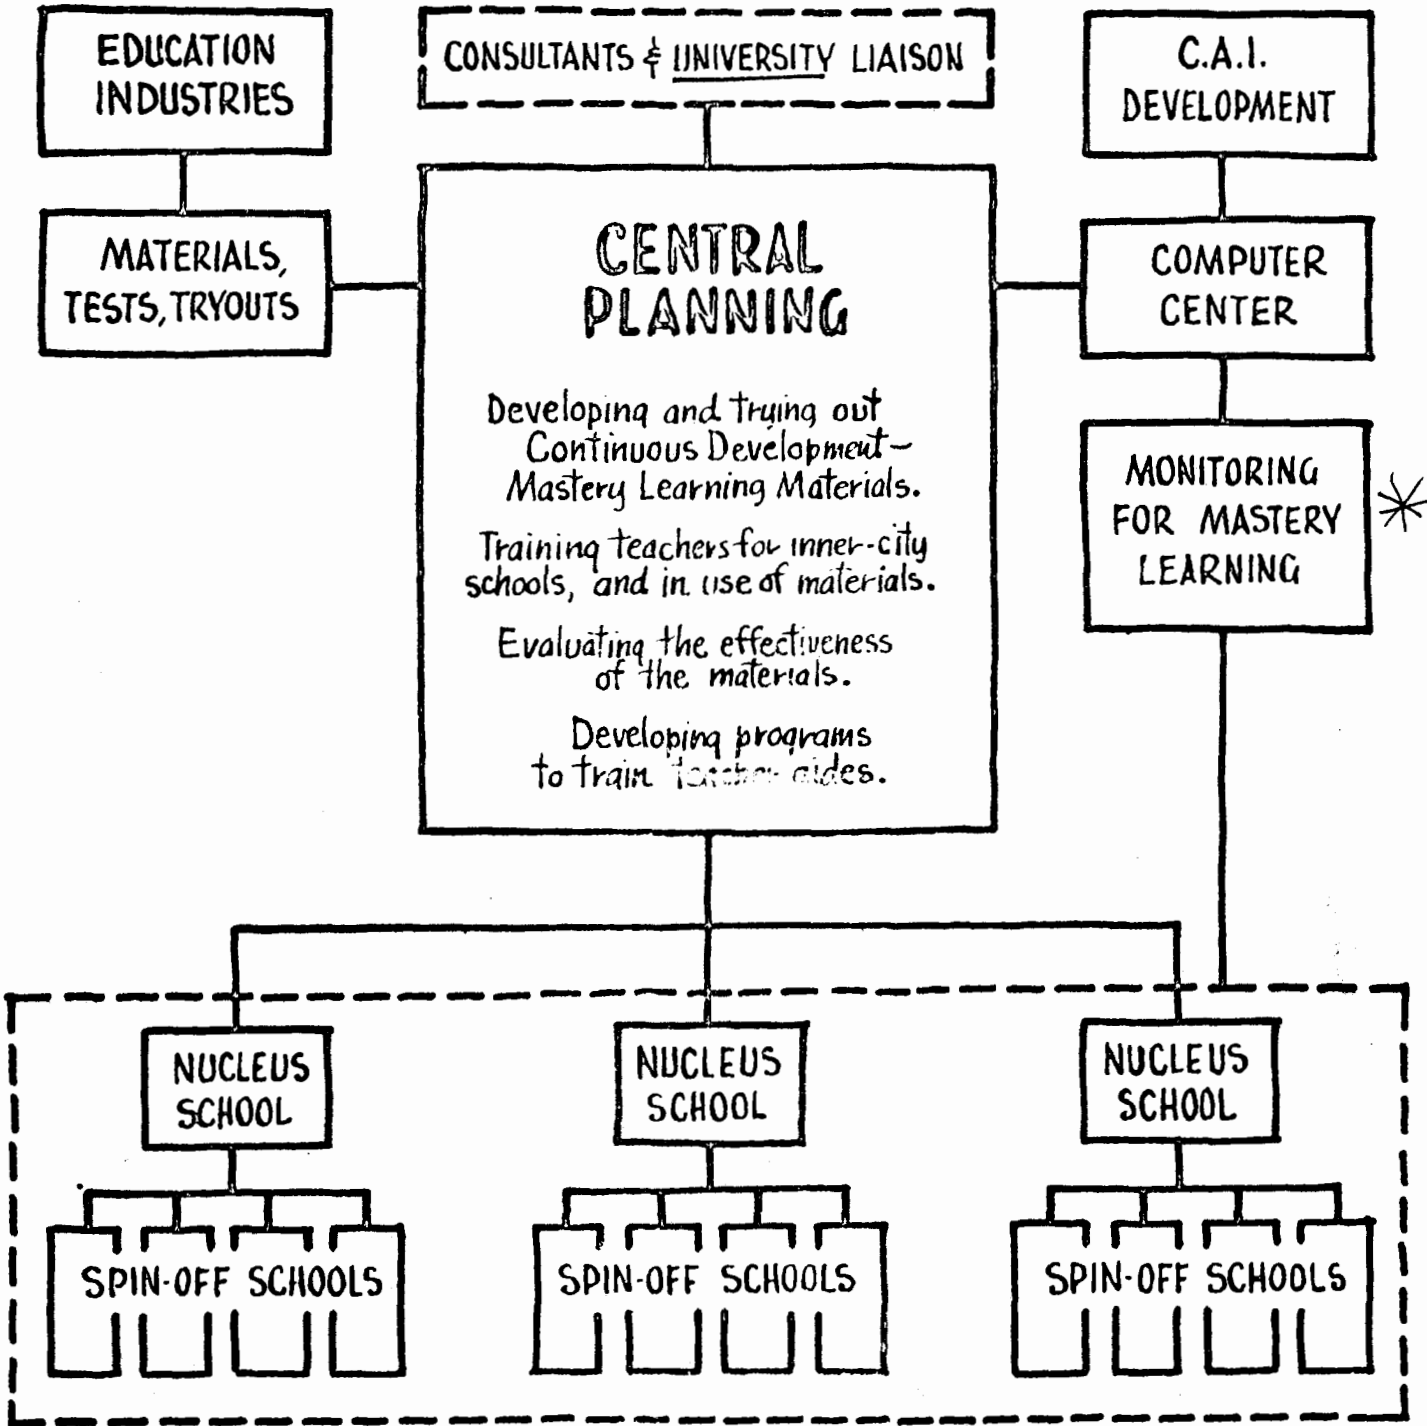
EDUCATION INDUSTRIES

CONSULTANTS & UNIVERSITY LIAISON

C.A.I. DEVELOPMENT

MATERIALS, TESTS, TRYOUTS

CENTRAL PLANNING

Developing and trying out Continuous Development–Mastery Learning Materials.

Training teachers for inner-city schools, and in use of materials.

Evaluating the effectiveness of the materials.

Developing programs to train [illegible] aides.

COMPUTER CENTER

MONITORING FOR MASTERY LEARNING

*

NUCLEUS SCHOOL

NUCLEUS SCHOOL

NUCLEUS SCHOOL

SPIN-OFF SCHOOLS

SPIN-OFF SCHOOLS

SPIN-OFF SCHOOLS